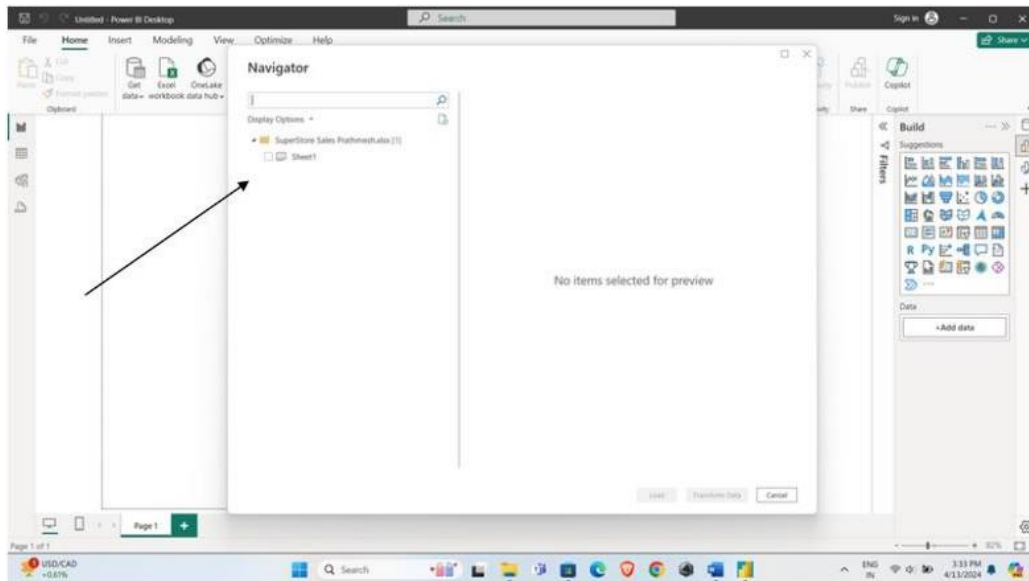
Untitled - Power BI Desktop
Search
Sign in

File Home Insert Modeling View Optimize Help
Share

Cut
Copy
Paste
Format painter
Clipboard

Get data
Excel workbook
OneLake data hub

Publish
Share
Copilot
Copilot

Navigator

Display Options
SuperStore Sales Prathmesh.xlsx [1]
Sheet1

No items selected for preview

Load
Transform Data
Cancel

Build
Suggestions
Filters
Data
+Add data

Page 1
Page 1 of 1

USD/CAD
+0.61%
Search
ENG
IN
3:33 PM
4/13/2024
81%